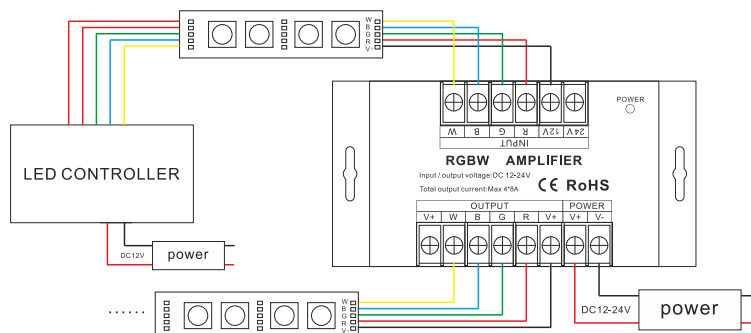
W
B
G
R
V-

POWER

W B G R 12V 24V
INPUT

LED CONTROLLER

RGBW AMPLIFIER

Input / output voltage:DC 12-24V

Total output current:Max 4*8A

CE RoHS

OUTPUT
V+ W B G R V+

POWER
V+ V-

DC12V

power

......

W
B
G
R
V-

DC12-24V

power